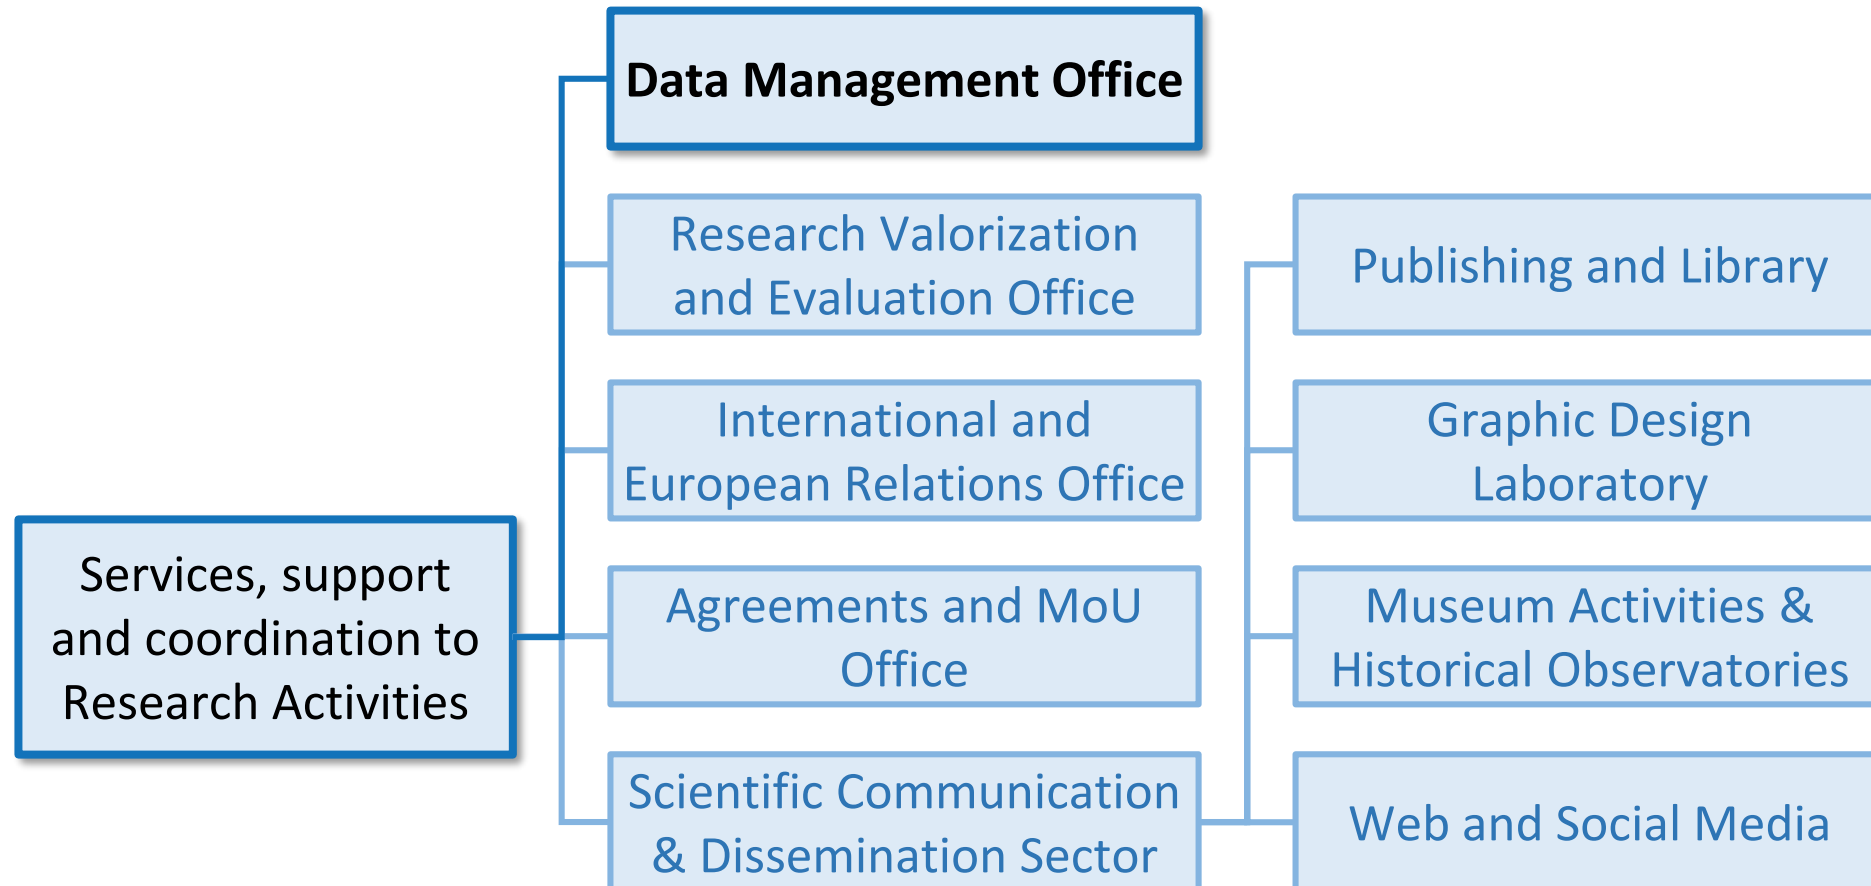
Data Management Office

Research Valorization and Evaluation Office

International and European Relations Office

Agreements and MoU Office

Scientific Communication & Dissemination Sector

Services, support and coordination to Research Activities

Publishing and Library

Graphic Design Laboratory

Museum Activities & Historical Observatories

Web and Social Media